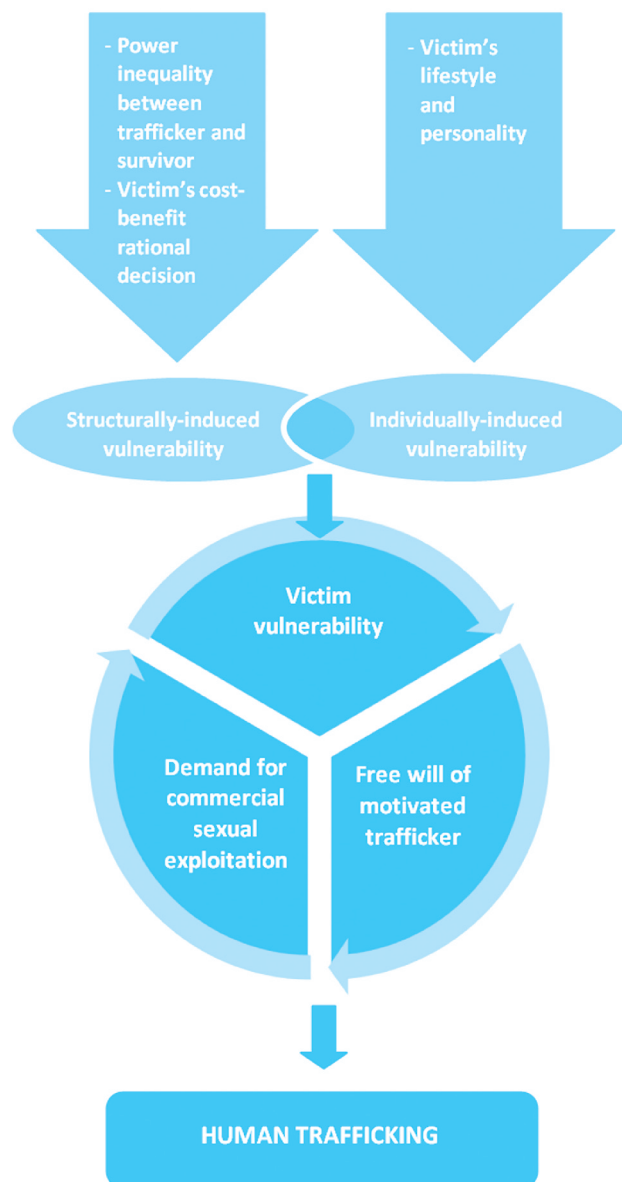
- Power inequality between trafficker and survivor
- Victim's cost-benefit rational decision

- Victim's lifestyle and personality

Structurally-induced vulnerability

Individually-induced vulnerability

Victim vulnerability

Demand for commercial sexual exploitation

Free will of motivated trafficker

HUMAN TRAFFICKING